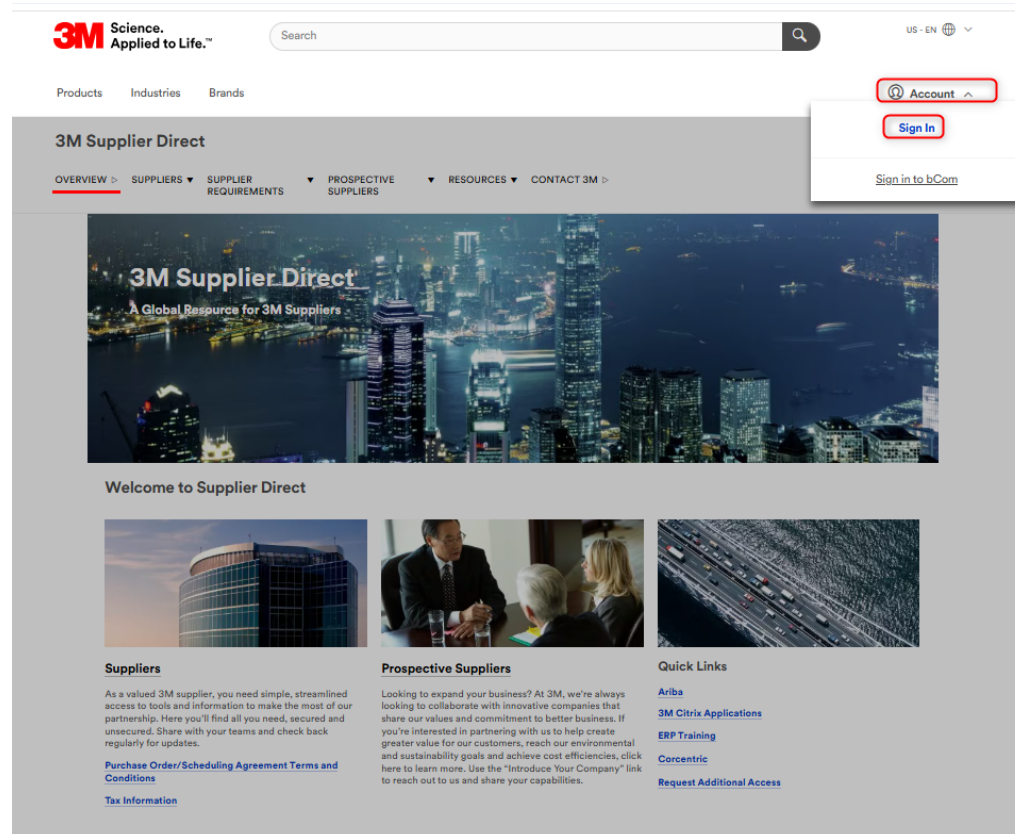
3M Science. Applied to Life.™

Search

US - EN

Products Industries Brands

Account

Sign In

Sign in to bCom

3M Supplier Direct

OVERVIEW SUPPLIERS SUPPLIER REQUIREMENTS PROSPECTIVE SUPPLIERS RESOURCES CONTACT 3M

3M Supplier Direct
A Global Resource for 3M Suppliers

Welcome to Supplier Direct

Suppliers

As a valued 3M supplier, you need simple, streamlined access to tools and information to make the most of our partnership. Here you'll find all you need, secured and unsecured. Share with your teams and check back regularly for updates.

Purchase Order/Scheduling Agreement Terms and Conditions

Tax Information

Prospective Suppliers

Looking to expand your business? At 3M, we're always looking to collaborate with innovative companies that share our values and commitment to better business. If you're interested in partnering with us to help create greater value for our customers, reach our environmental and sustainability goals and achieve cost efficiencies, click here to learn more. Use the "Introduce Your Company" link to reach out to us and share your capabilities.

Quick Links

Ariba

3M Citrix Applications

ERP Training

Corcentric

Request Additional Access